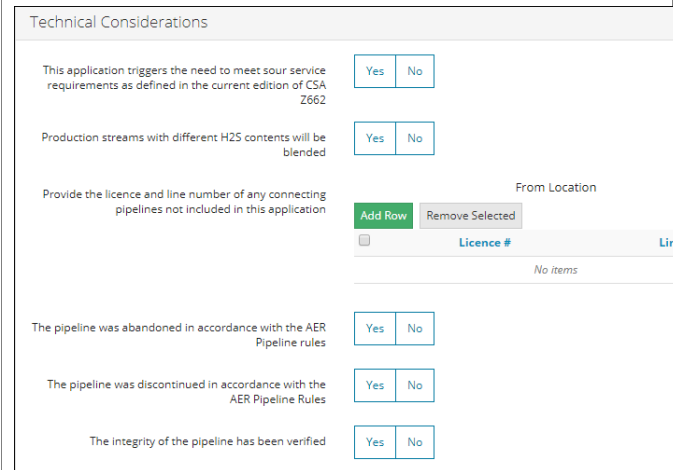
Technical Considerations

This application triggers the need to meet sour service requirements as defined in the current edition of CSA Z662

Yes No

Production streams with different H2S contents will be blended

Yes No

Provide the licence and line number of any connecting pipelines not included in this application

From Location

Add Row Remove Selected

| | Licence # | Li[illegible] |
|---|---|---|
| | No items | |

The pipeline was abandoned in accordance with the AER Pipeline rules

Yes No

The pipeline was discontinued in accordance with the AER Pipeline Rules

Yes No

The integrity of the pipeline has been verified

Yes No